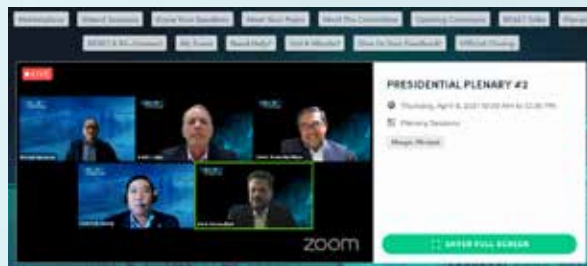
Marketplace Attend Sessions Know Your Speakers Meet Your Peers Meet The Committee Opening Ceremony SPAST Talks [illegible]

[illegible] My Event Need Help? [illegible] Give Us Your Feedback! Official Closing

LIVE

zoom

PRESIDENTIAL PLENARY #2

Thursday, April 8, 2021 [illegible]

Plenary Sessions

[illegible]

ENTER FULL SCREEN